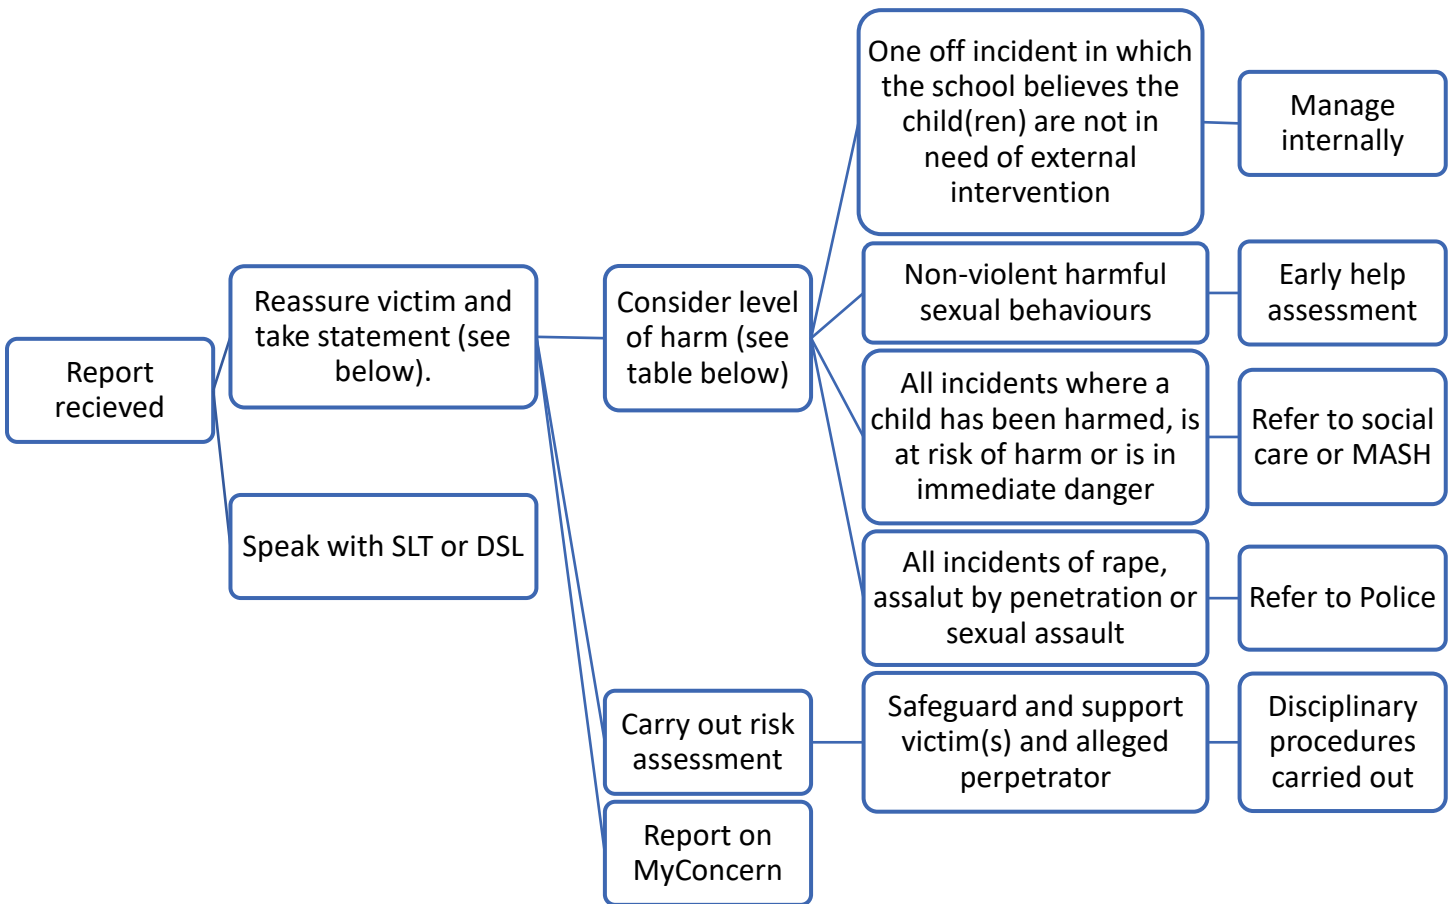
Report recieved

Reassure victim and take statement (see below).

Speak with SLT or DSL

Consider level of harm (see table below)

Carry out risk assessment

Report on MyConcern

One off incident in which the school believes the child(ren) are not in need of external intervention

Manage internally

Non-violent harmful sexual behaviours

Early help assessment

All incidents where a child has been harmed, is at risk of harm or is in immediate danger

Refer to social care or MASH

All incidents of rape, assalut by penetration or sexual assault

Refer to Police

Safeguard and support victim(s) and alleged perpetrator

Disciplinary procedures carried out